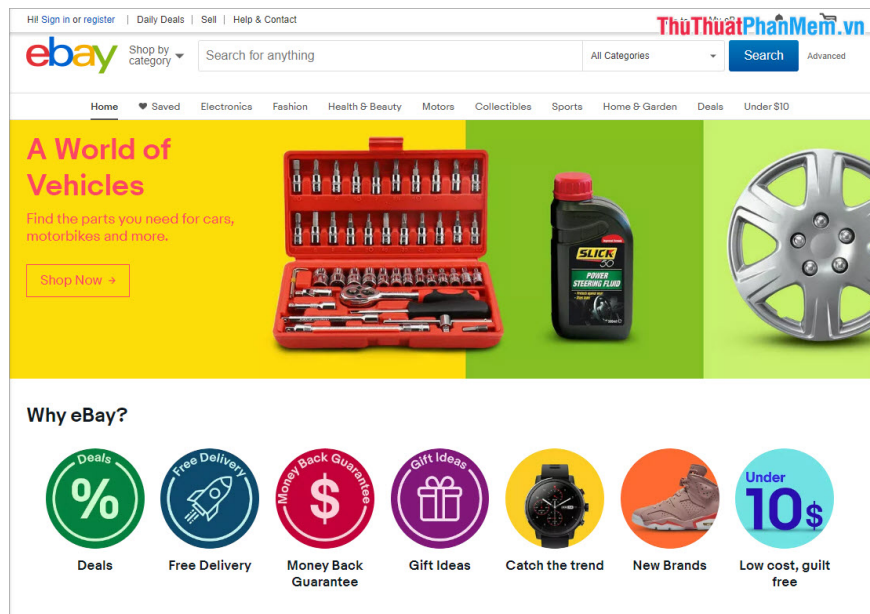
Hi! Sign in or register | Daily Deals | Sell | Help & Contact

ThuThuatPhanMem.vn

ebay

Shop by category

Search for anything

All Categories

Search

Advanced

Home | Saved | Electronics | Fashion | Health & Beauty | Motors | Collectibles | Sports | Home & Garden | Deals | Under $10

A World of Vehicles

Find the parts you need for cars, motorbikes and more.

Shop Now →

SLICK

POWER STEERING FLUID

Why eBay?

Deals
%
Deals

Free Delivery
Free Delivery

Money Back Guarantee
$
Money Back Guarantee

Gift Ideas
Gift Ideas

Catch the trend

New Brands

Under
10$
Low cost, guilt free